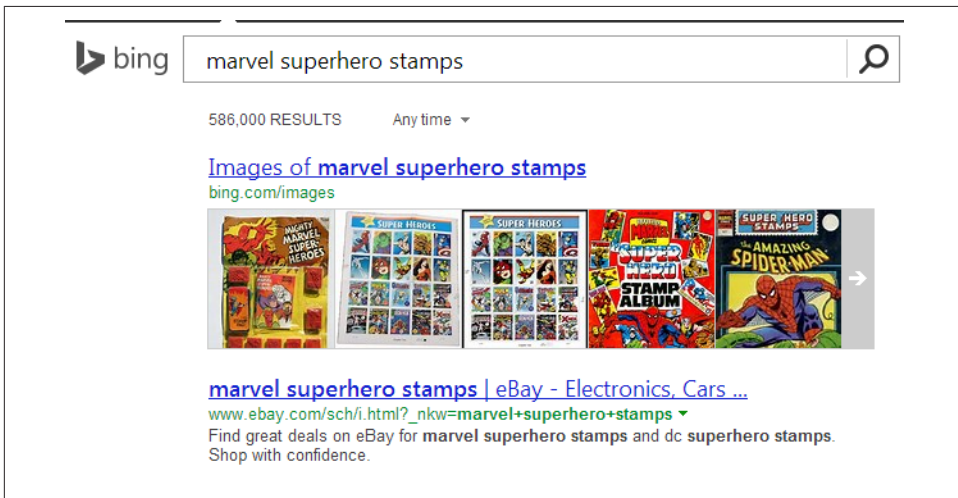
bing

marvel superhero stamps

586,000 RESULTS Any time

Images of marvel superhero stamps
bing.com/images

MIGHTY MARVEL SUPER-HEROES

SUPER HEROES

SUPER HEROES

MARVEL SUPER HERO STAMP ALBUM

SUPER HERO STAMPS THE AMAZING SPIDER-MAN

marvel superhero stamps | eBay - Electronics, Cars ...
www.ebay.com/sch/i.html?_nkw=marvel+superhero+stamps
Find great deals on eBay for marvel superhero stamps and dc superhero stamps. Shop with confidence.